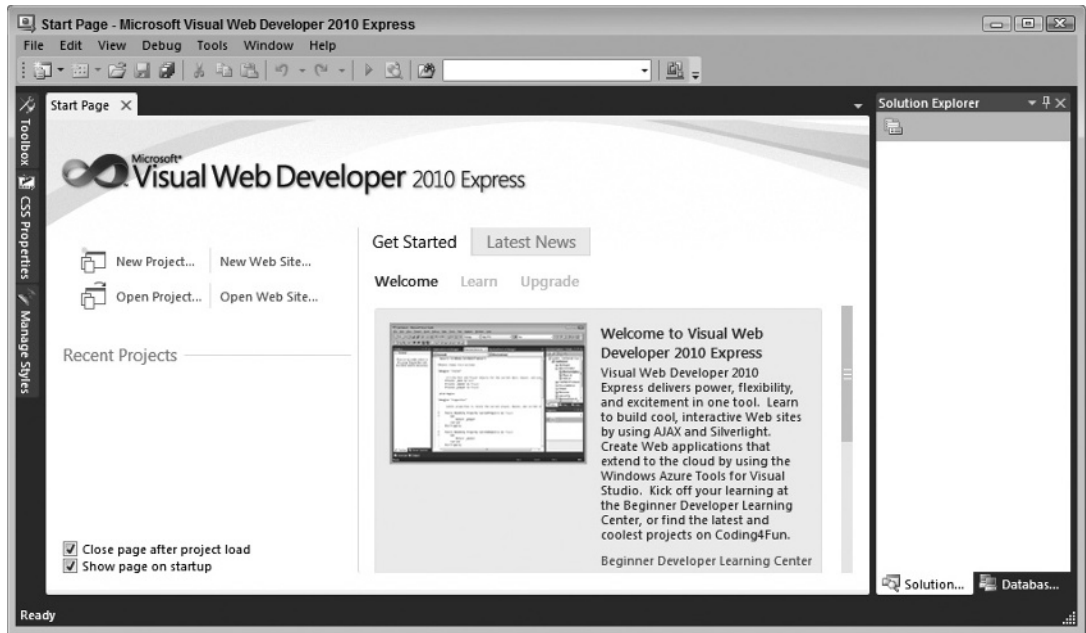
Start Page - Microsoft Visual Web Developer 2010 Express

File Edit View Debug Tools Window Help

Toolbox

CSS Properties

Manage Styles

Start Page ×

Microsoft® Visual Web Developer 2010 Express

New Project... | New Web Site...

Open Project... | Open Web Site...

Recent Projects

Get Started | Latest News

Welcome | Learn | Upgrade

Welcome to Visual Web Developer 2010 Express

Visual Web Developer 2010 Express delivers power, flexibility, and excitement in one tool. Learn to build cool, interactive Web sites by using AJAX and Silverlight. Create Web applications that extend to the cloud by using the Windows Azure Tools for Visual Studio. Kick off your learning at the Beginner Developer Learning Center, or find the latest and coolest projects on Coding4Fun.

Beginner Developer Learning Center

☑ Close page after project load
☑ Show page on startup

Solution Explorer

Solution... | Databas...

Ready